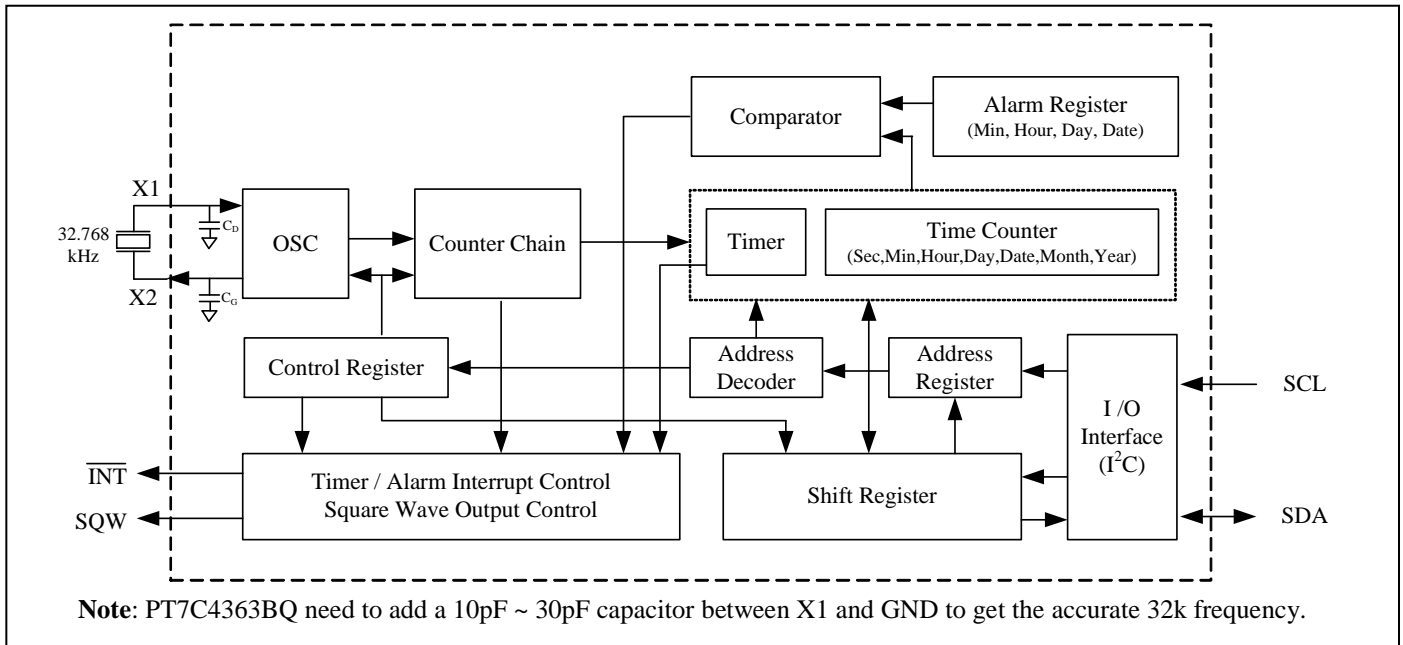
Comparator

Alarm Register
(Min, Hour, Day, Date)

X1

32.768 kHz

$C_D$

OSC

Counter Chain

Timer

Time Counter
(Sec,Min,Hour,Day,Date,Month,Year)

X2

$C_G$

Control Register

Address Decoder

Address Register

I /O Interface ($I^2C$)

SCL

$\overline{INT}$

Timer / Alarm Interrupt Control
Square Wave Output Control

Shift Register

SQW

SDA

**Note**: PT7C4363BQ need to add a 10pF ~ 30pF capacitor between X1 and GND to get the accurate 32k frequency.